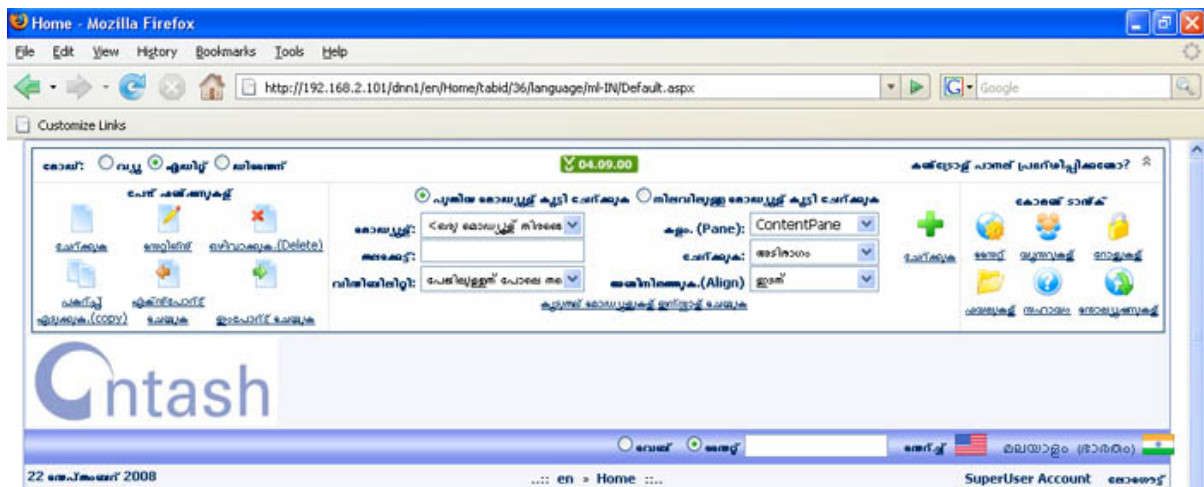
Home - Mozilla Firefox

File Edit View History Bookmarks Tools Help

http://192.168.2.101/dnn1/en/Home/tabid/36/language/ml-IN/Default.aspx

Google

Customize Links

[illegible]: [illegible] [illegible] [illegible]

04.09.00

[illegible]

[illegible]

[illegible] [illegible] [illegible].(Delete)

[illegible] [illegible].(copy) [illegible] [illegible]

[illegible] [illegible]

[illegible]: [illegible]

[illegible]:

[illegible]: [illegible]

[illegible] (Pane): ContentPane

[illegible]: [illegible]

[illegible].(Align) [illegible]

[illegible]

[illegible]

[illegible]

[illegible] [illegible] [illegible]

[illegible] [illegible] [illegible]

Cntash

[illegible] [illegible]

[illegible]

മലയാളം ([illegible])

22 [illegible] 2008

.:: en » Home ::.

SuperUser Account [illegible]